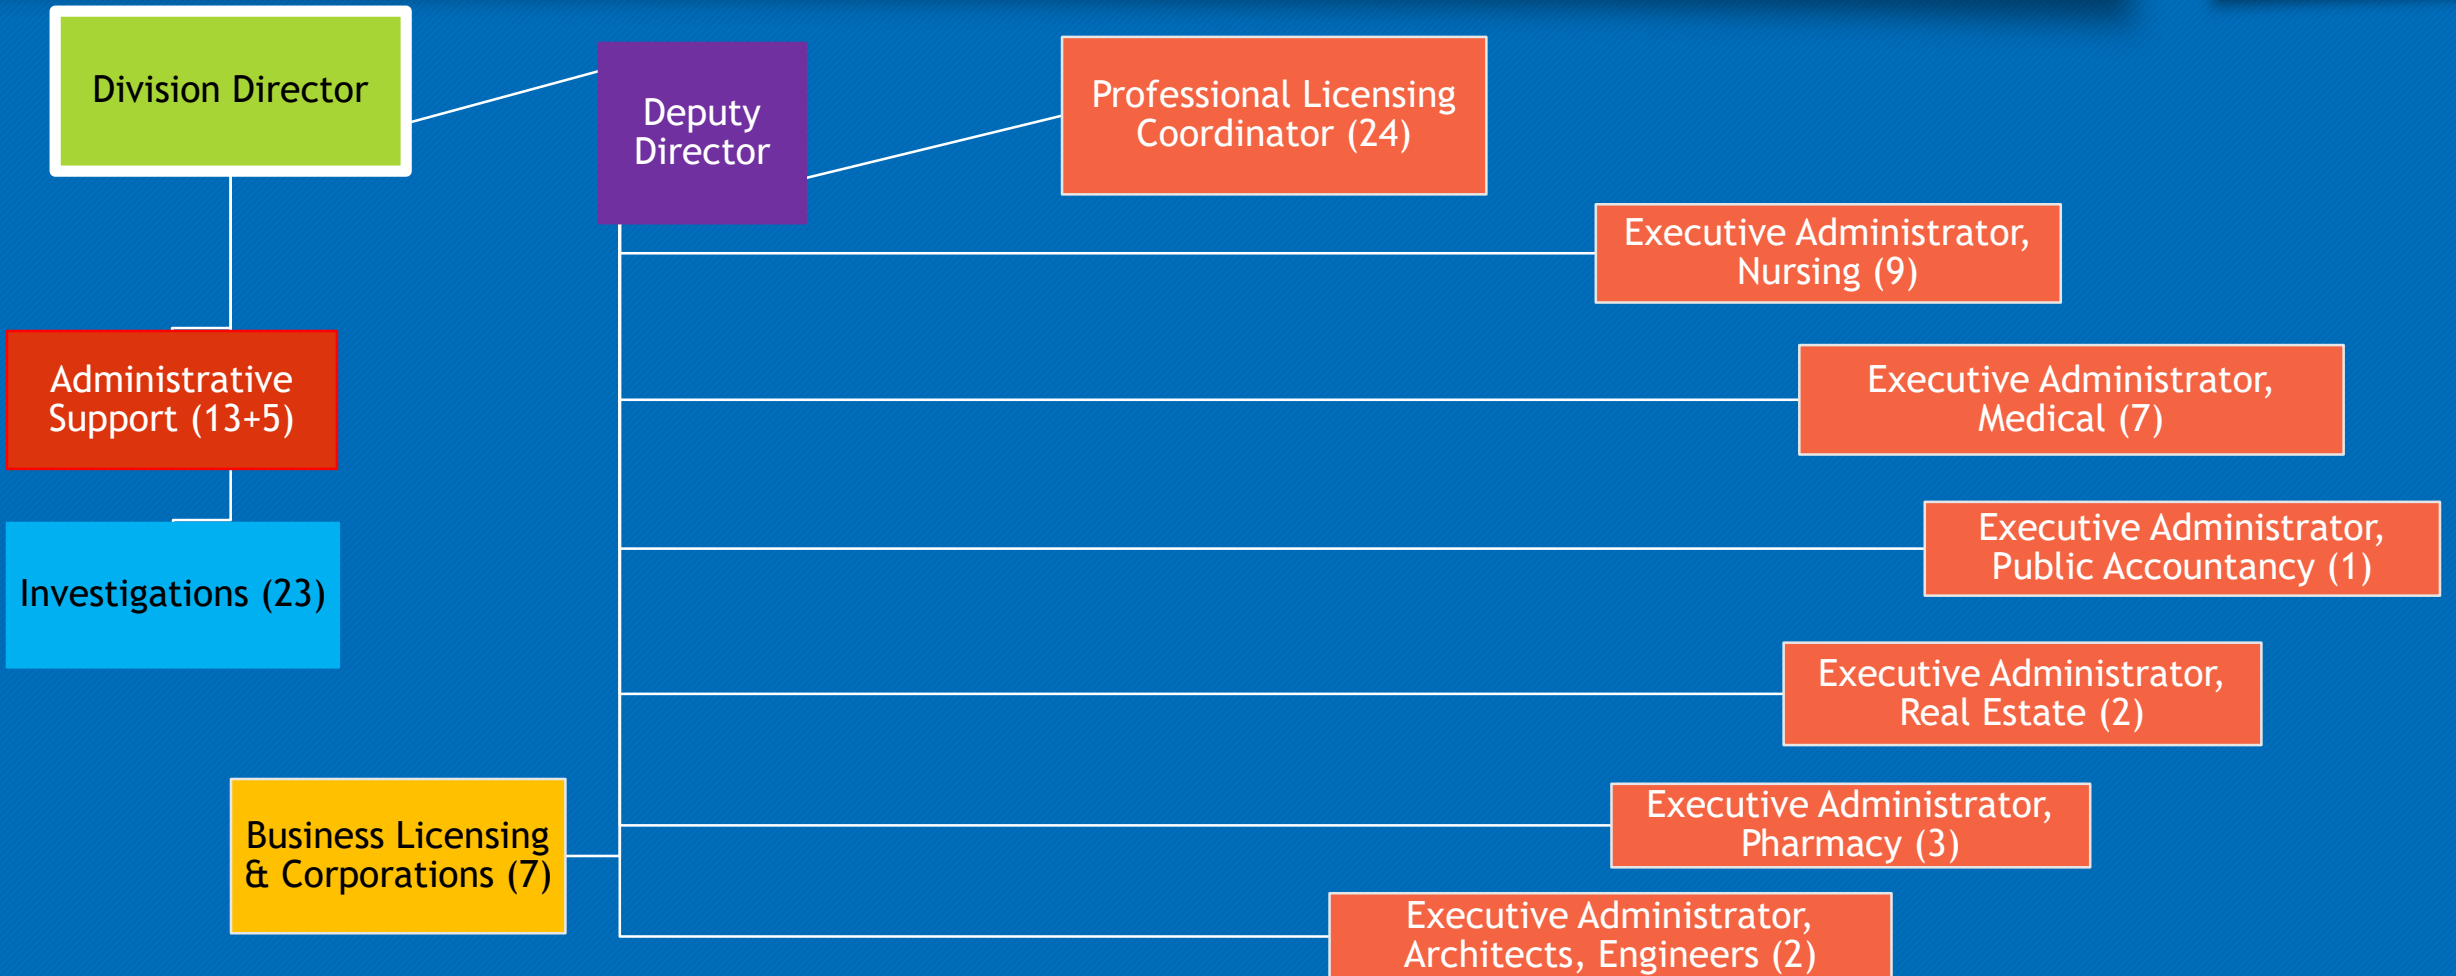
Division Director

Deputy Director

Professional Licensing Coordinator (24)

Executive Administrator, Nursing (9)

Administrative Support (13+5)

Executive Administrator, Medical (7)

Executive Administrator, Public Accountancy (1)

Investigations (23)

Executive Administrator, Real Estate (2)

Business Licensing & Corporations (7)

Executive Administrator, Pharmacy (3)

Executive Administrator, Architects, Engineers (2)